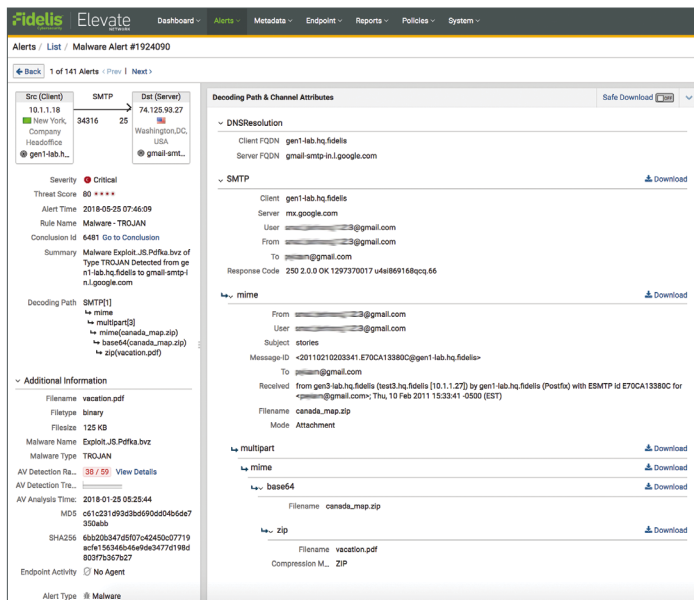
Fidelis Elevate NETWORK Dashboard Alerts Metadata Endpoint Reports Policies System

Alerts / List / Malware Alert #1924090

Back 1 of 141 Alerts ‹ Prev | Next ›

Src (Client)
10.1.1.18
New York, Company Headoffice
gen1-lab.h...

SMTP
34316 25

Dst (Server)
74.125.93.27
Washington,DC, USA
gmail-smt...

Severity Critical
Threat Score 80 ★★★★
Alert Time 2018-05-25 07:46:09
Rule Name Malware - TROJAN
Conclusion Id 6481 Go to Conclusion
Summary Malware Exploit.JS.Pdfka.bvz of Type TROJAN Detected from gen1-lab.hq.fidelis to gmail-smtp-in.l.google.com

Decoding Path SMTP[1]
mime
multipart[3]
mime(canada_map.zip)
base64(canada_map.zip)
zip(vacation.pdf)

Additional Information
Filename vacation.pdf
Filetype binary
Filesize 125 KB
Malware Name Exploit.JS.Pdfka.bvz
Malware Type TROJAN
AV Detection Ra... 38 / 59 View Details
AV Detection Tre...
AV Analysis Time: 2018-01-25 05:25:44
MD5 c61c231d93d3bd690dd04b6de7350abb
SHA256 6bb20b347d5f07c42450c07719acfe156346b46e9de3477d198d803f7b367b27
Endpoint Activity No Agent

Alert Type Malware

Decoding Path & Channel Attributes
Safe Download OFF

DNSResolution
Client FQDN gen1-lab.hq.fidelis
Server FQDN gmail-smtp-in.l.google.com

SMTP Download
Client gen1-lab.hq.fidelis
Server mx.google.com
User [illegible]3@gmail.com
From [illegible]3@gmail.com
To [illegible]@gmail.com
Response Code 250 2.0.0 OK 1297370017 u4si869168qcq.66

mime Download
From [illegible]3@gmail.com
User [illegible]3@gmail.com
Subject stories
Message-ID <20110210203341.E70CA13380C@gen1-lab.hq.fidelis>
To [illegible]@gmail.com
Received from gen3-lab.hq.fidelis (test3.hq.fidelis [10.1.1.27]) by gen1-lab.hq.fidelis (Postfix) with ESMTP id E70CA13380C for <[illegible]@gmail.com>; Thu, 10 Feb 2011 15:33:41 -0500 (EST)
Filename canada_map.zip
Mode Attachment

multipart Download
mime Download
base64 Download
Filename canada_map.zip
zip Download
Filename vacation.pdf
Compression M... ZIP